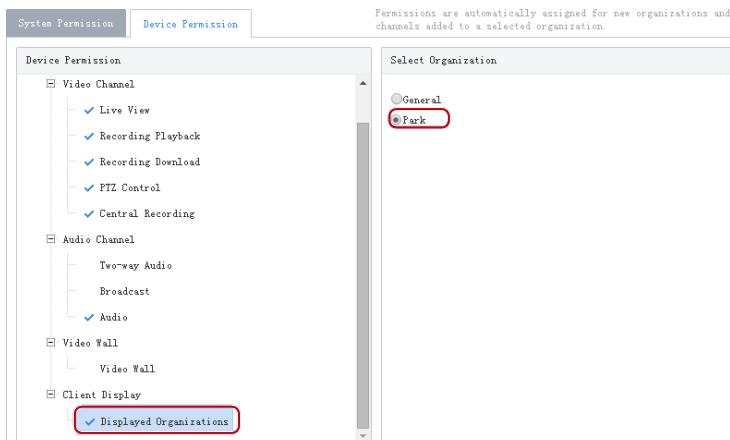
System Permission | Device Permission

Permissions are automatically assigned for new organizations and channels added to a selected organization.

Device Permission

Video Channel
Live View
Recording Playback
Recording Download
PTZ Control
Central Recording
Audio Channel
Two-way Audio
Broadcast
Audio
Video Wall
Video Wall
Client Display
Displayed Organizations

Select Organization

General
Park